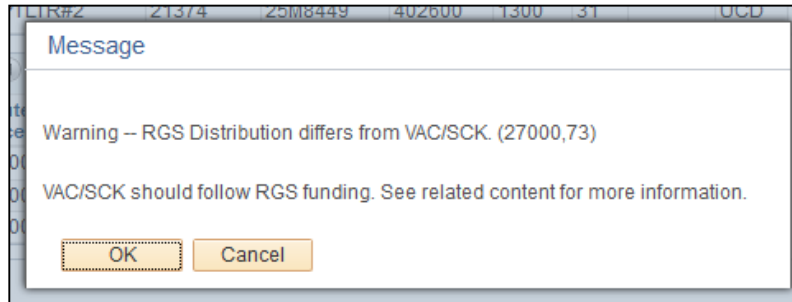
TLIR#2 | 21374 | 25M8449 | 402600 | 1300 | 31 | UCD

Message

Warning -- RGS Distribution differs from VAC/SCK. (27000,73)

VAC/SCK should follow RGS funding. See related content for more information.

OK Cancel